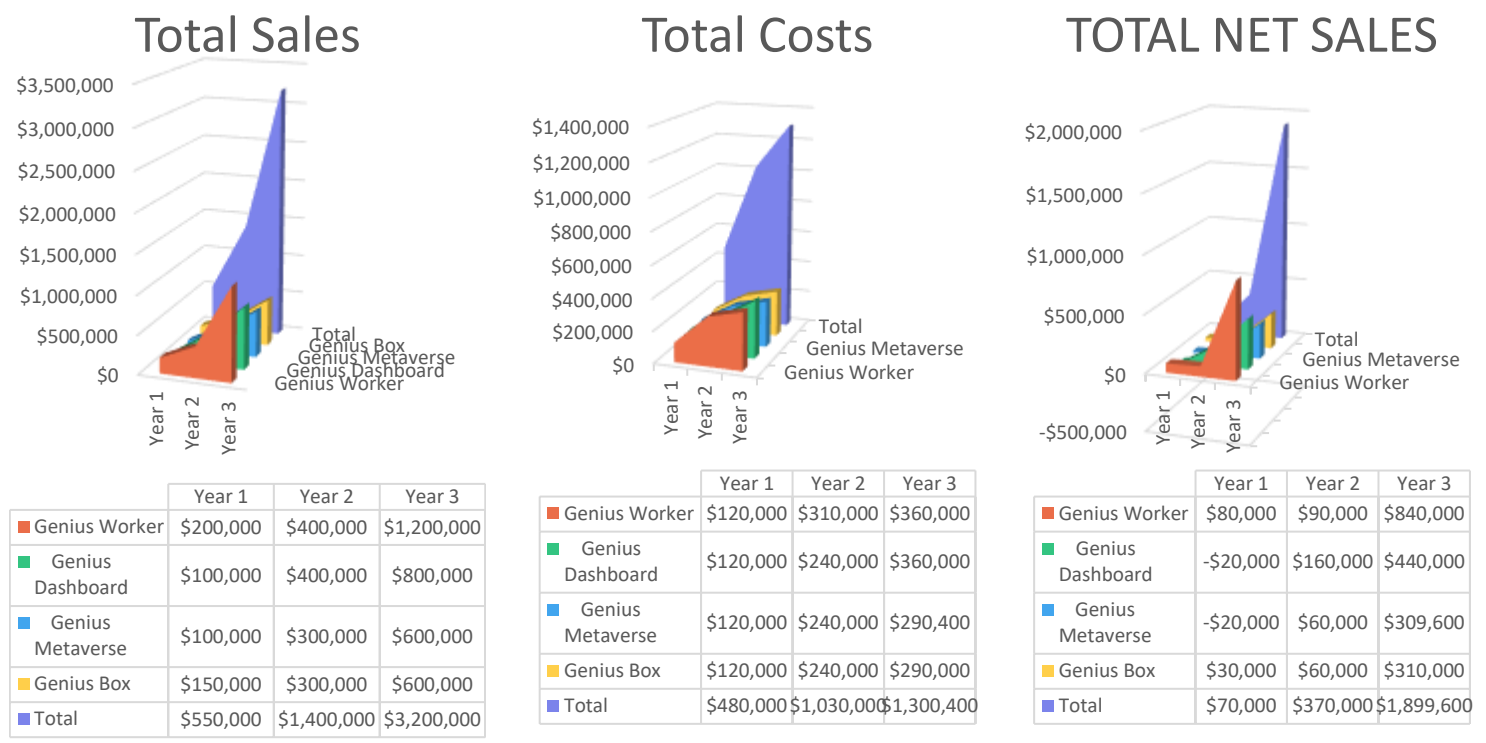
Total Sales

$3,500,000
$3,000,000
$2,500,000
$2,000,000
$1,500,000
$1,000,000
$500,000
$0

Year 1 Year 2 Year 3

Total
Genius Box
Genius Metaverse
Genius Dashboard
Genius Worker

| | Year 1 | Year 2 | Year 3 |
|---|---|---|---|
| Genius Worker | $200,000 | $400,000 | $1,200,000 |
| Genius Dashboard | $100,000 | $400,000 | $800,000 |
| Genius Metaverse | $100,000 | $300,000 | $600,000 |
| Genius Box | $150,000 | $300,000 | $600,000 |
| Total | $550,000 | $1,400,000 | $3,200,000 |

Total Costs

$1,400,000
$1,200,000
$1,000,000
$800,000
$600,000
$400,000
$200,000
$0

Year 1 Year 2 Year 3

Total
Genius Metaverse
Genius Worker

| | Year 1 | Year 2 | Year 3 |
|---|---|---|---|
| Genius Worker | $120,000 | $310,000 | $360,000 |
| Genius Dashboard | $120,000 | $240,000 | $360,000 |
| Genius Metaverse | $120,000 | $240,000 | $290,400 |
| Genius Box | $120,000 | $240,000 | $290,000 |
| Total | $480,000 | $1,030,000 | $1,300,400 |

TOTAL NET SALES

$2,000,000
$1,500,000
$1,000,000
$500,000
$0
-$500,000

Year 1 Year 2 Year 3

Total
Genius Metaverse
Genius Worker

| | Year 1 | Year 2 | Year 3 |
|---|---|---|---|
| Genius Worker | $80,000 | $90,000 | $840,000 |
| Genius Dashboard | -$20,000 | $160,000 | $440,000 |
| Genius Metaverse | -$20,000 | $60,000 | $309,600 |
| Genius Box | $30,000 | $60,000 | $310,000 |
| Total | $70,000 | $370,000 | $1,899,600 |